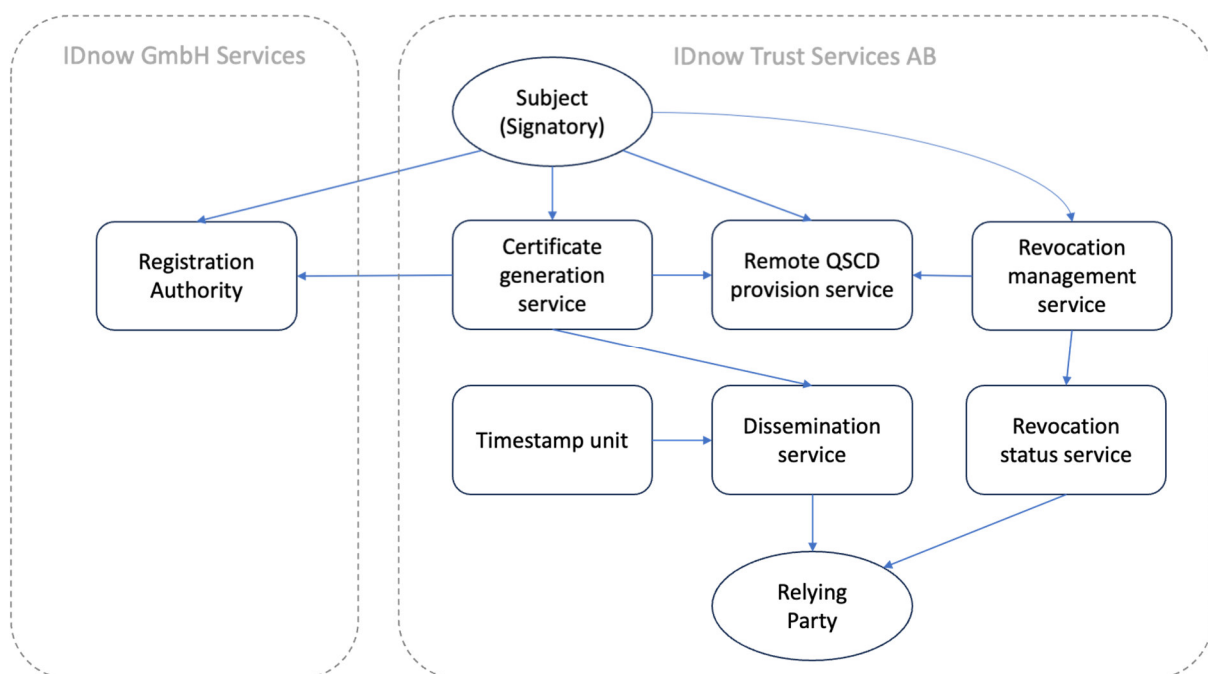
IDnow GmbH Services

IDnow Trust Services AB

Subject (Signatory)

Registration Authority

Certificate generation service

Remote QSCD provision service

Revocation management service

Timestamp unit

Dissemination service

Revocation status service

Relying Party